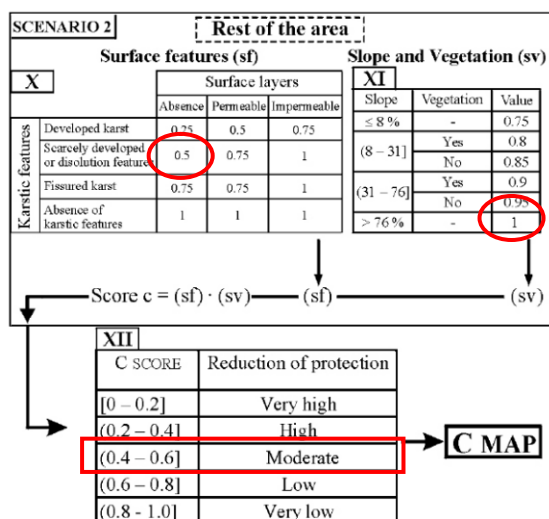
SCENARIO 2

Rest of the area

Surface features (sf)

X

| | | Surface layers | | |
|---|---|---|---|---|
| | | Absence | Permeable | Impermeable |
| Karstic features | Developed karst | 0.25 | 0.5 | 0.75 |
| | Scarcely developed or disolution features | 0.5 | 0.75 | 1 |
| | Fissured karst | 0.75 | 0.75 | 1 |
| | Absence of karstic features | 1 | 1 | 1 |

Slope and Vegetation (sv)

XI

| Slope | Vegetation | Value |
|---|---|---|
| ≤ 8 % | - | 0.75 |
| (8 – 31] | Yes | 0.8 |
| | No | 0.85 |
| (31 – 76] | Yes | 0.9 |
| | No | 0.95 |
| > 76 % | - | 1 |

Score c = (sf) · (sv) (sf) (sv)

XII

| C SCORE | Reduction of protection |
|---|---|
| [0 – 0.2] | Very high |
| (0.2 – 0.4] | High |
| (0.4 – 0.6] | Moderate |
| (0.6 – 0.8] | Low |
| (0.8 - 1.0] | Very low |

C MAP